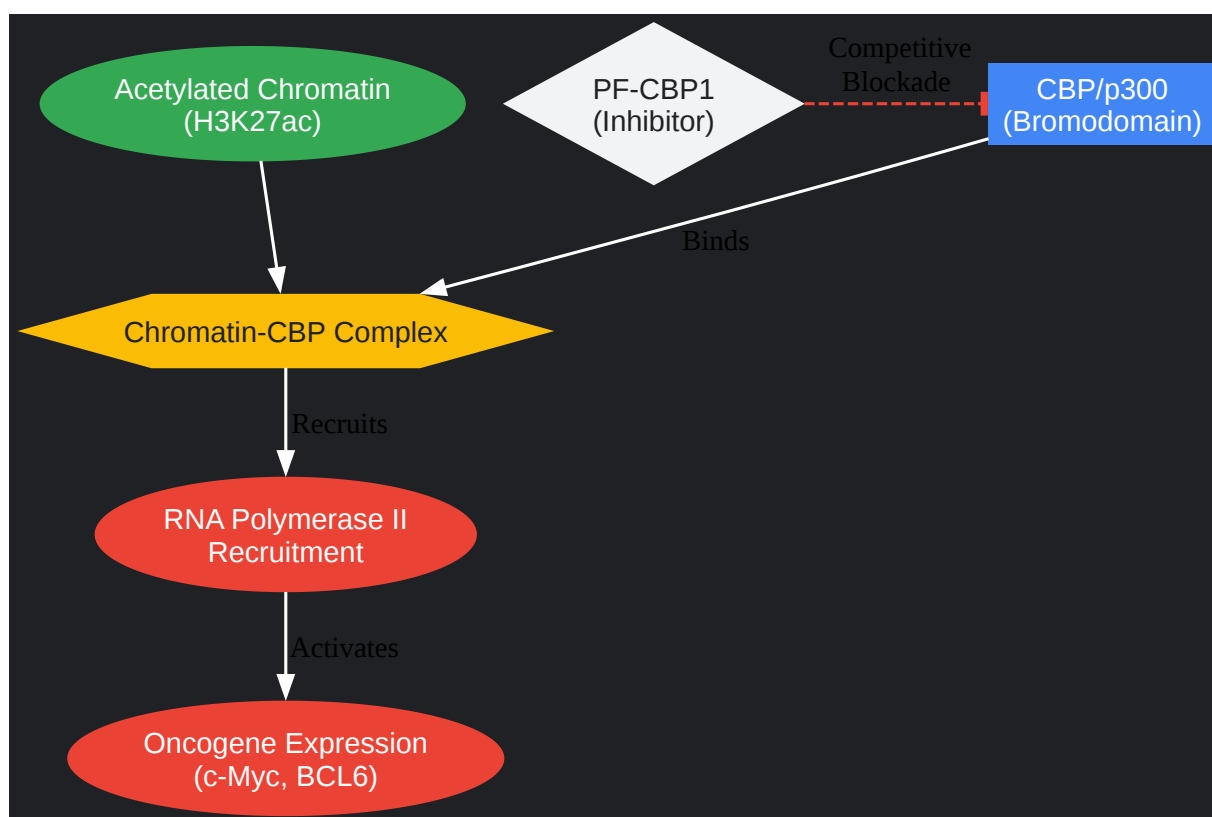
Acetylated Chromatin
(H3K27ac)

PF-CBP1
(Inhibitor)

Competitive
Blockade

CBP/p300
(Bromodomain)

Binds

Chromatin-CBP Complex

Recruits

RNA Polymerase II
Recruitment

Activates

Oncogene Expression
(c-Myc, BCL6)